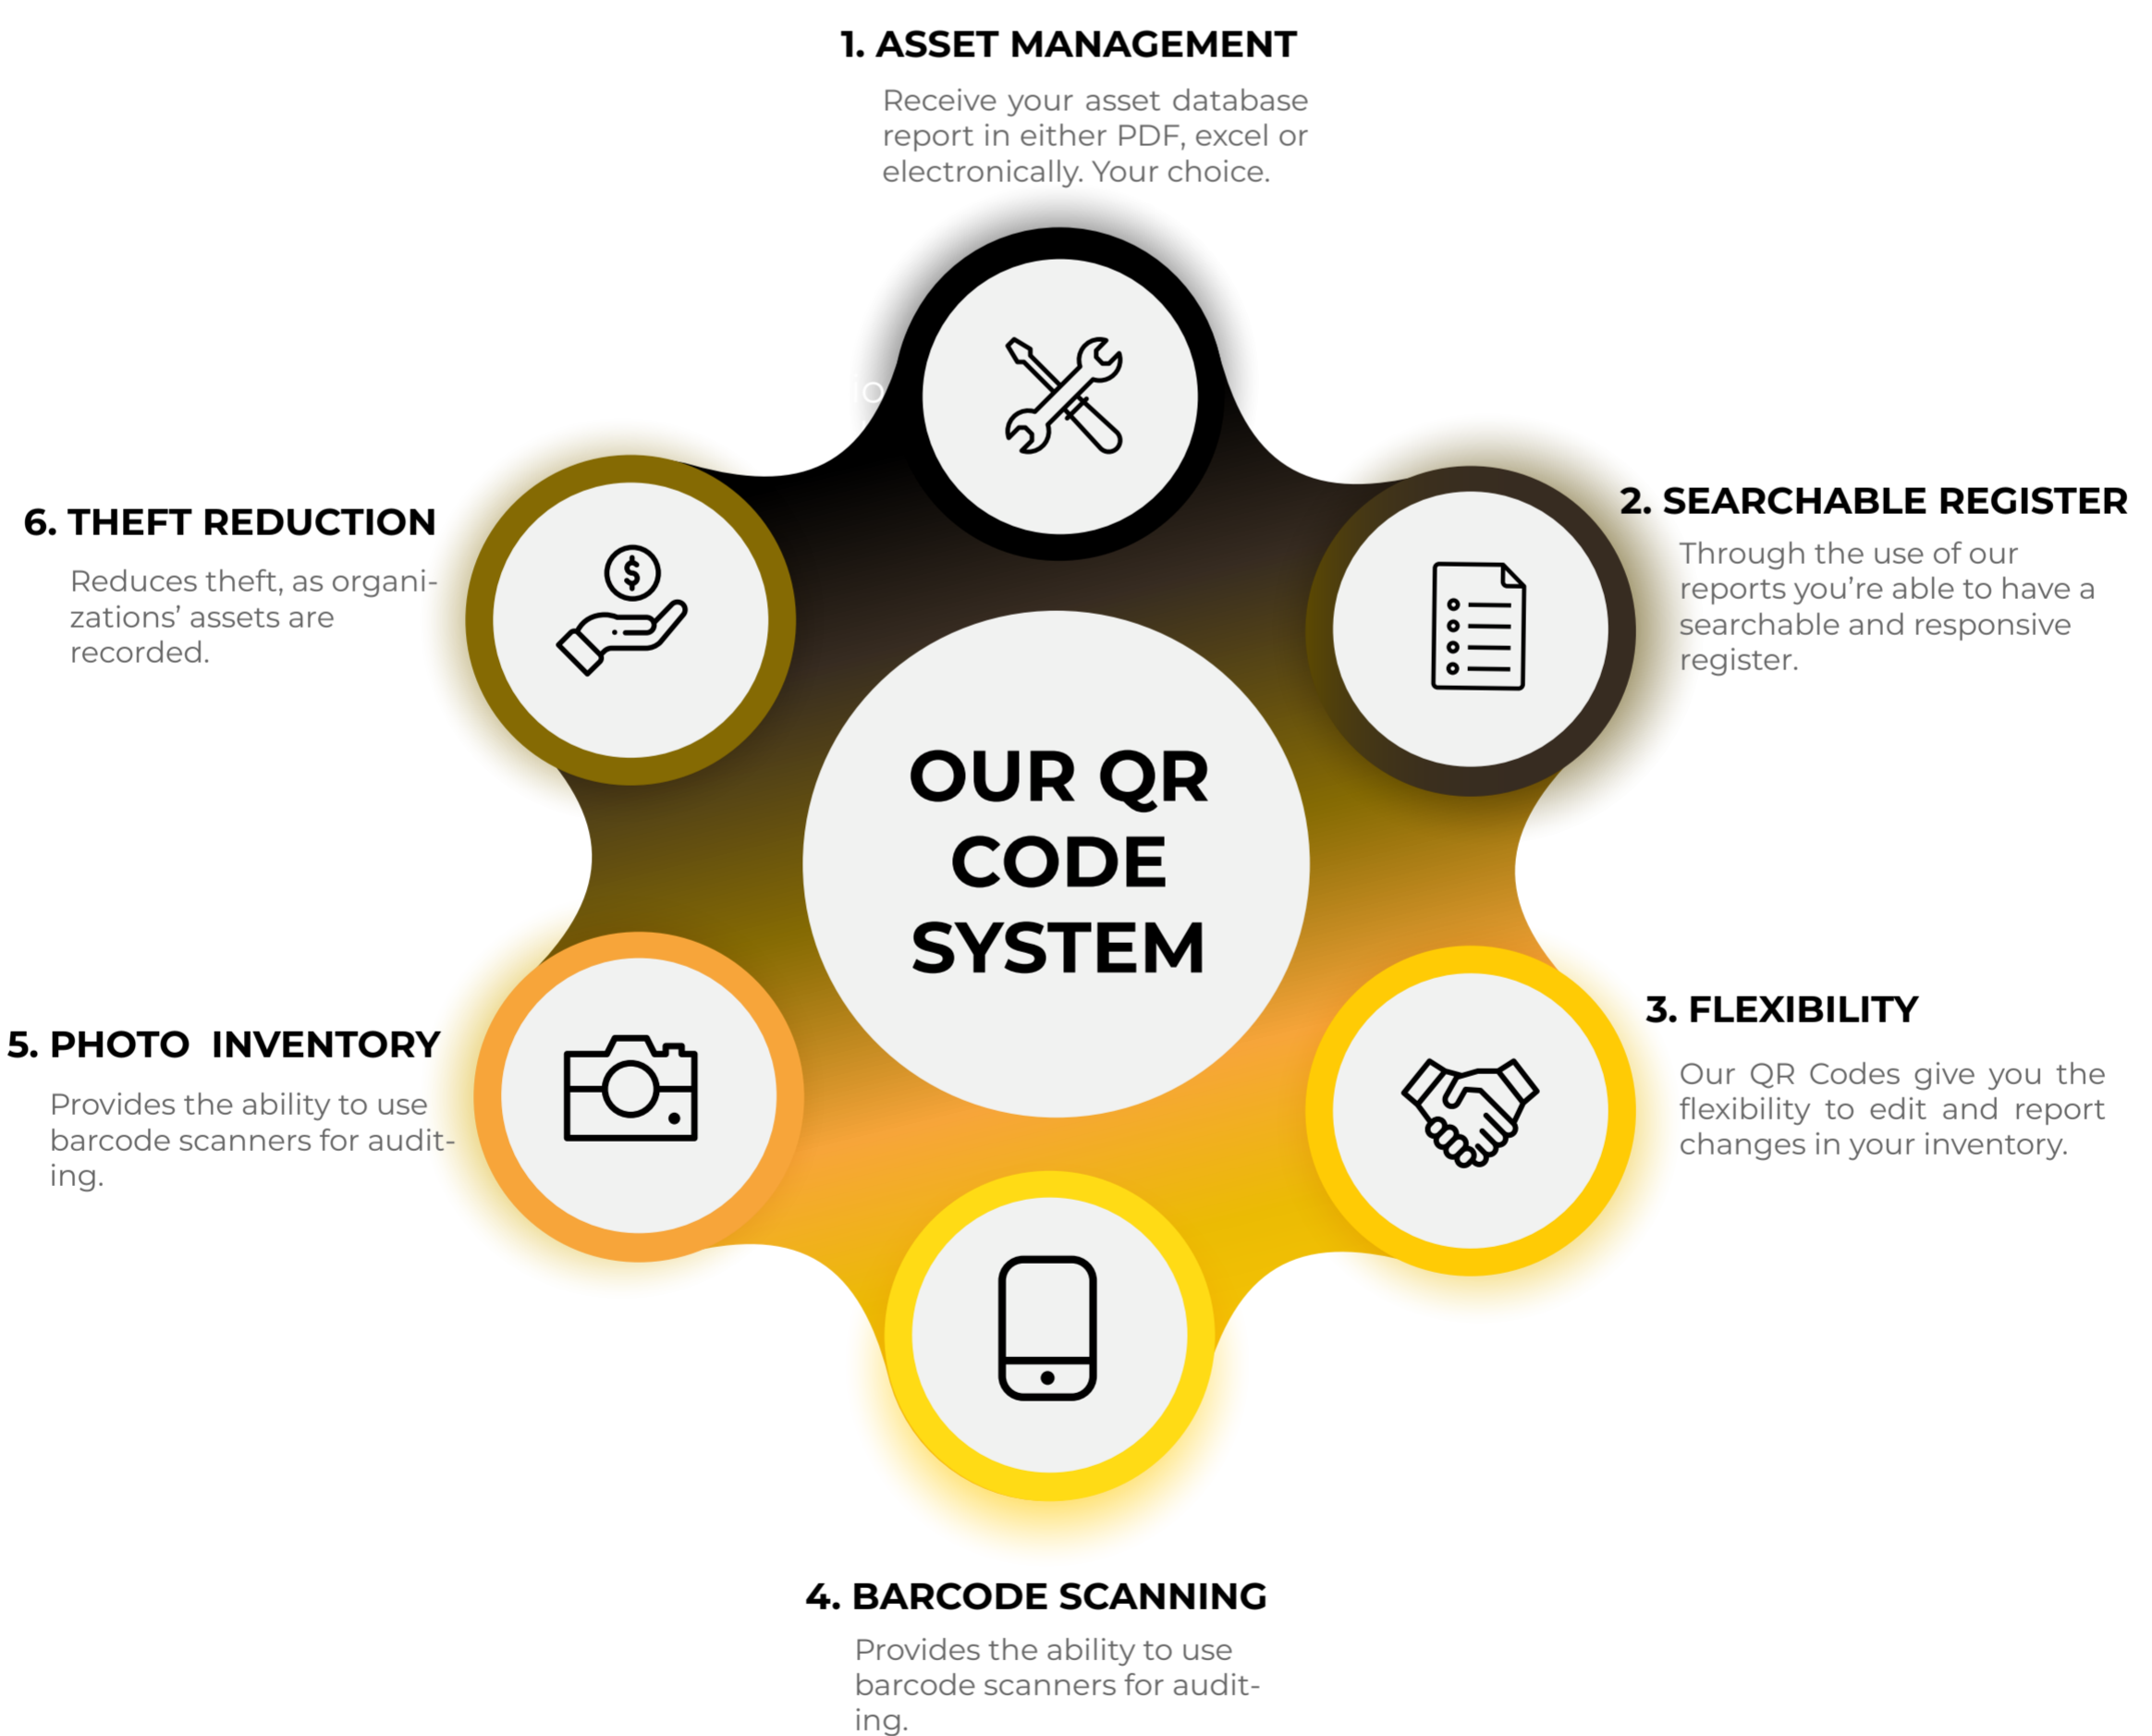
1. ASSET MANAGEMENT

Receive your asset database report in either PDF, excel or electronically. Your choice.

6. THEFT REDUCTION

Reduces theft, as organizations' assets are recorded.

2. SEARCHABLE REGISTER

Through the use of our reports you're able to have a searchable and responsive register.

OUR QR CODE SYSTEM

5. PHOTO INVENTORY

Provides the ability to use barcode scanners for auditing.

3. FLEXIBILITY

Our QR Codes give you the flexibility to edit and report changes in your inventory.

4. BARCODE SCANNING

Provides the ability to use barcode scanners for auditing.